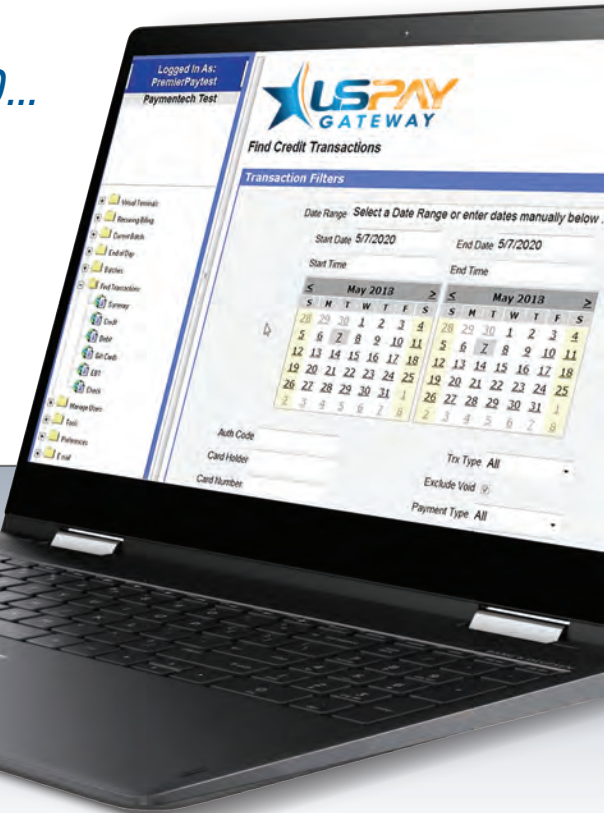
...

Logged In As: PremierPaytest
Paymentech Test

Virtual Terminal
Recurring Billing
Current Batch
End of Day
Batches
Find Transactions
Summary
Credit
Debit
Gift Cards
EBT
Check
Manage Users
Tools
Preferences
E-mail

USPAY GATEWAY

Find Credit Transactions

Transaction Filters

Date Range Select a Date Range or enter dates manually below

Start Date 5/7/2020

End Date 5/7/2020

Start Time

End Time

| < | | | May 2013 | | | > |
|---|---|---|---|---|---|---|
| S | M | T | W | T | F | S |
| 28 | 29 | 30 | 1 | 2 | 3 | 4 |
| 5 | 6 | 7 | 8 | 9 | 10 | 11 |
| 12 | 13 | 14 | 15 | 16 | 17 | 18 |
| 19 | 20 | 21 | 22 | 23 | 24 | 25 |
| 26 | 27 | 28 | 29 | 30 | 31 | 1 |
| 2 | 3 | 4 | 5 | 6 | 7 | 8 |

| < | | | May 2013 | | | > |
|---|---|---|---|---|---|---|
| S | M | T | W | T | F | S |
| 28 | 29 | 30 | 1 | 2 | 3 | 4 |
| 5 | 6 | 7 | 8 | 9 | 10 | 11 |
| 12 | 13 | 14 | 15 | 16 | 17 | 18 |
| 19 | 20 | 21 | 22 | 23 | 24 | 25 |
| 26 | 27 | 28 | 29 | 30 | 31 | 1 |
| 2 | 3 | 4 | 5 | 6 | 7 | 8 |

Auth Code

Card Holder

Card Number

Trx Type All

Exclude Void

Payment Type All